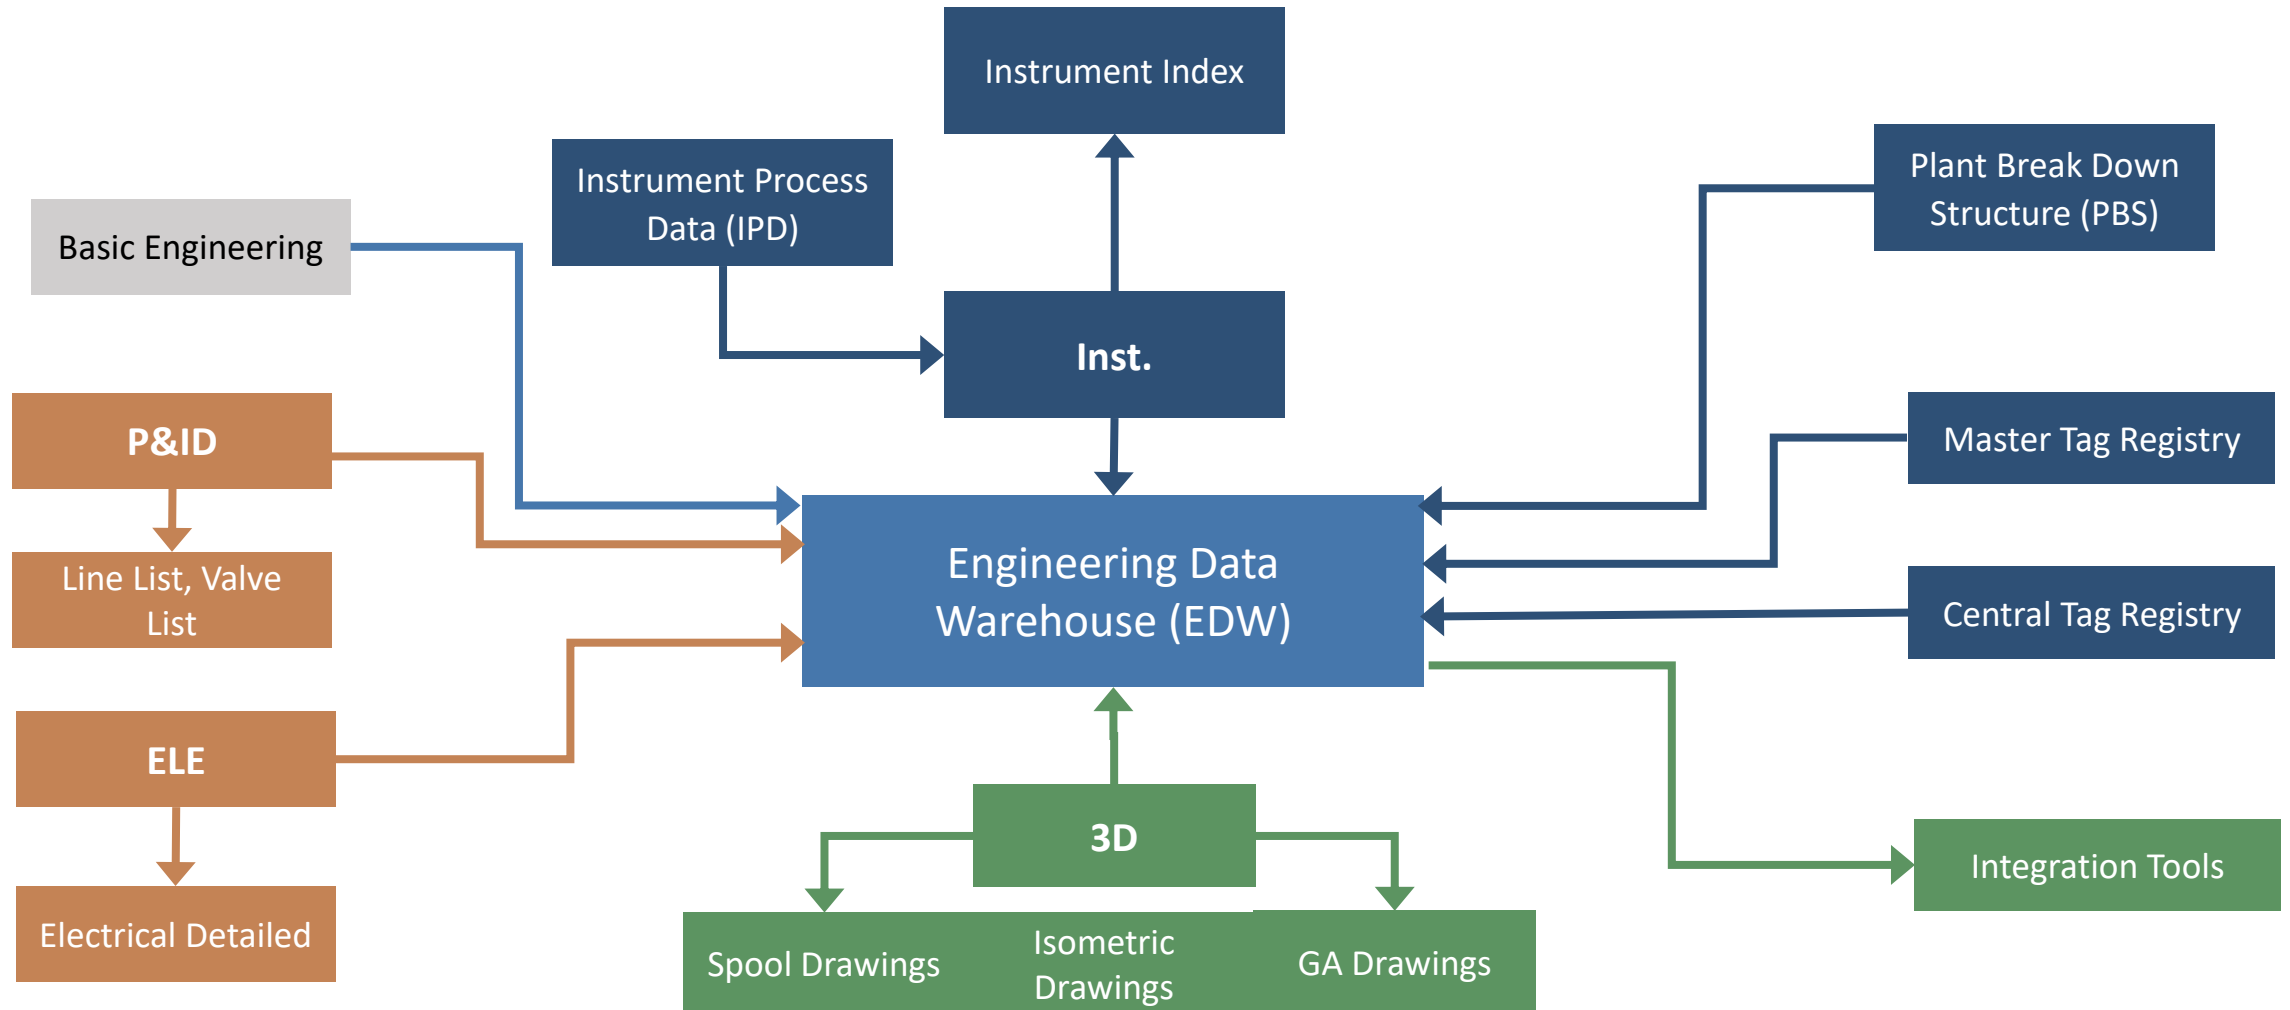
Instrument Index

Instrument Process Data (IPD)

Basic Engineering

Plant Break Down Structure (PBS)

Inst.

P&ID

Master Tag Registry

Line List, Valve List

Engineering Data Warehouse (EDW)

Central Tag Registry

ELE

3D

Integration Tools

Electrical Detailed

Spool Drawings

Isometric Drawings

GA Drawings